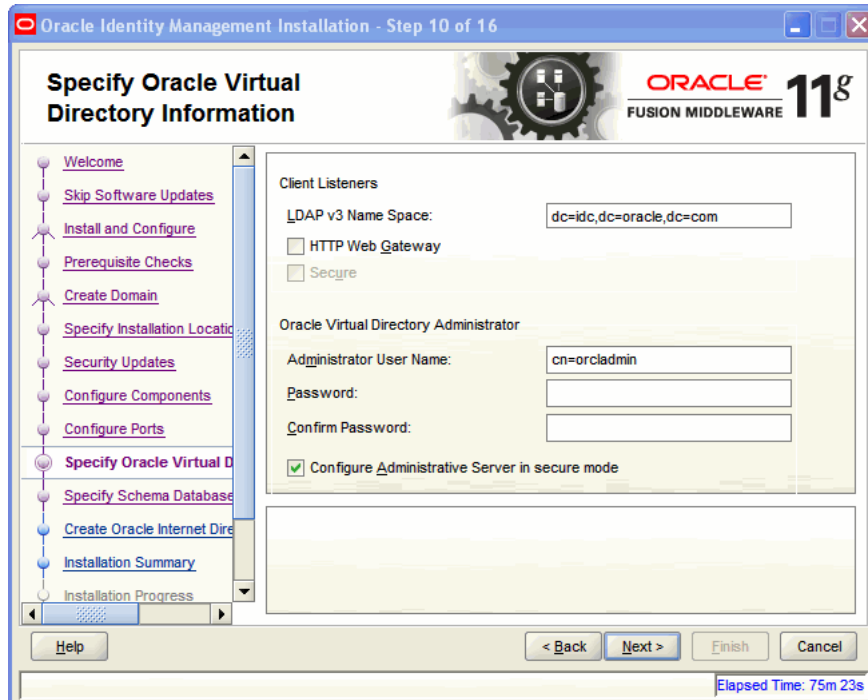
Oracle Identity Management Installation - Step 10 of 16

Specify Oracle Virtual Directory Information

ORACLE FUSION MIDDLEWARE 11g

Welcome
Skip Software Updates
Install and Configure
Prerequisite Checks
Create Domain
Specify Installation Locati
Security Updates
Configure Components
Configure Ports
Specify Oracle Virtual D
Specify Schema Database
Create Oracle Internet Dire
Installation Summary
Installation Progress

Client Listeners
LDAP v3 Name Space: dc=idc,dc=oracle,dc=com
HTTP Web Gateway
Secure

Oracle Virtual Directory Administrator
Administrator User Name: cn=orcladmin
Password:
Confirm Password:
Configure Administrative Server in secure mode

Help
< Back
Next >
Finish
Cancel

Elapsed Time: 75m 23s